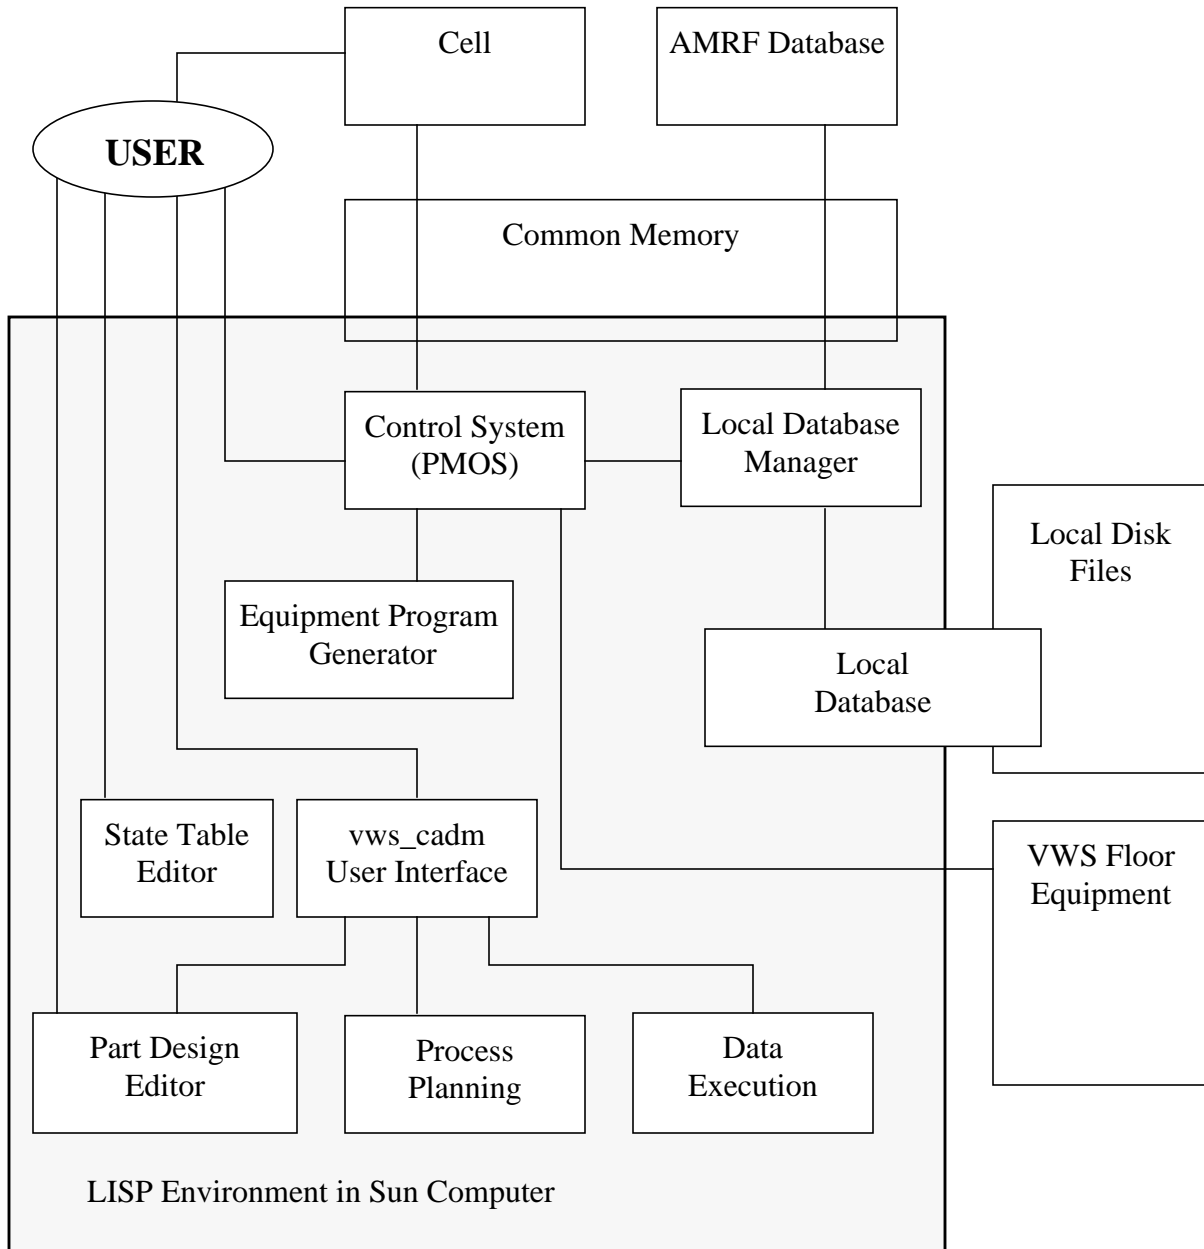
Cell

AMRF Database

USER

Common Memory

Control System (PMOS)

Local Database Manager

Local Disk Files

Equipment Program Generator

Local Database

State Table Editor

vws_cadm User Interface

VWS Floor Equipment

Part Design Editor

Process Planning

Data Execution

LISP Environment in Sun Computer